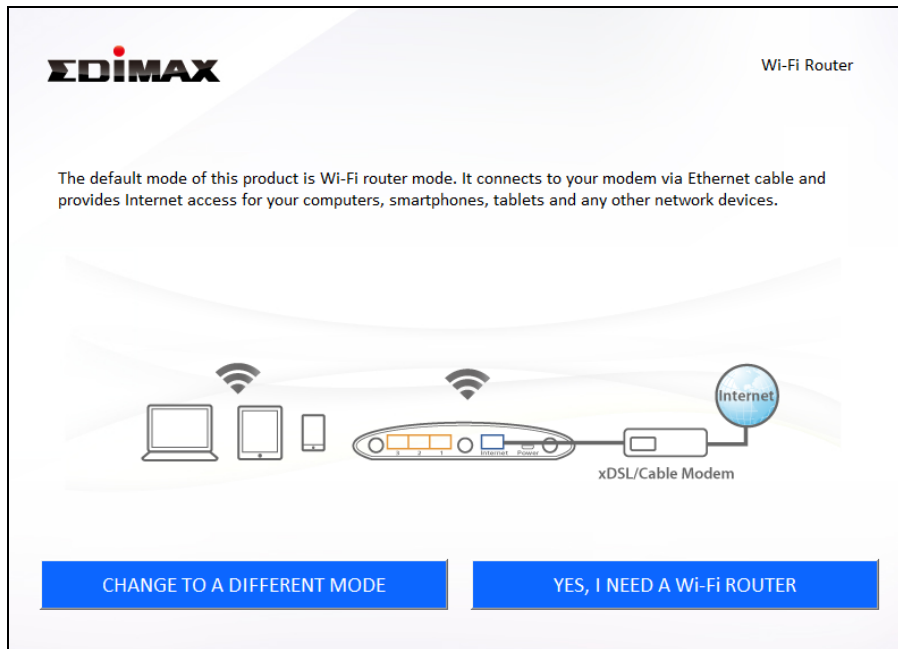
EDIMAX

Wi-Fi Router

The default mode of this product is Wi-Fi router mode. It connects to your modem via Ethernet cable and provides Internet access for your computers, smartphones, tablets and any other network devices.

3 2 1 Internet Power

Internet

xDSL/Cable Modem

CHANGE TO A DIFFERENT MODE

YES, I NEED A Wi-Fi ROUTER